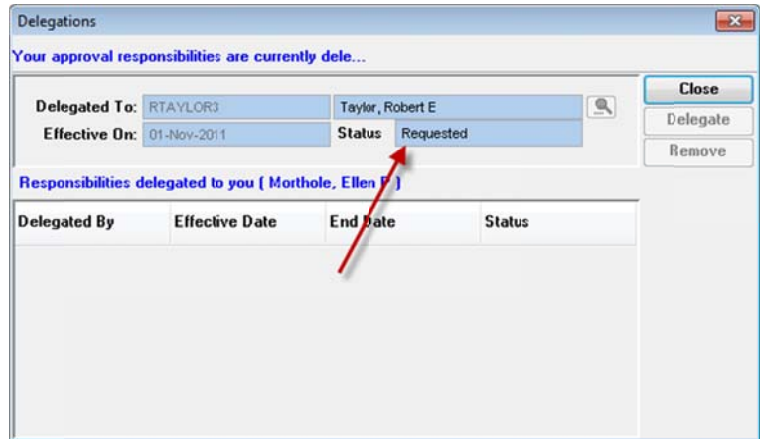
Delegations

Your approval responsibilities are currently dele...

Delegated To: RTAYLOR3 Taylor, Robert E

Effective On: 01-Nov-2011 Status Requested

Close

Delegate

Remove

Responsibilities delegated to you ( Morthole, Ellen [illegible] )

| Delegated By | Effective Date | End Date | Status |
|---|---|---|---|